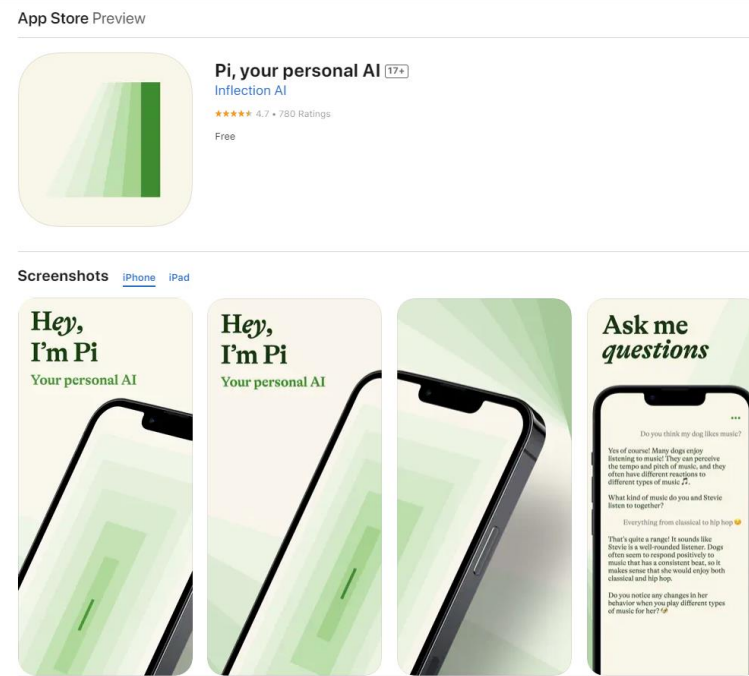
App Store Preview

Pi, your personal AI 17+

Inflection AI

★★★★★ 4.7 • 780 Ratings

Free

Screenshots iPhone iPad

Hey, I'm Pi

Your personal AI

Hey, I'm Pi

Your personal AI

Ask me questions

Do you think my dog likes music?

Yes of course! Many dogs enjoy listening to music! They can perceive the tempo and pitch of music, and they often have different reactions to different types of music.

What kind of music do you and Stevie listen to together?

Everything from classical to hip hop

That's quite a range! It sounds like Stevie is a well-rounded listener. Dogs often seem to respond positively to music that has a consistent beat, so it makes sense that she would enjoy both classical and hip hop.

Do you notice any changes in her behavior when you play different types of music for her?